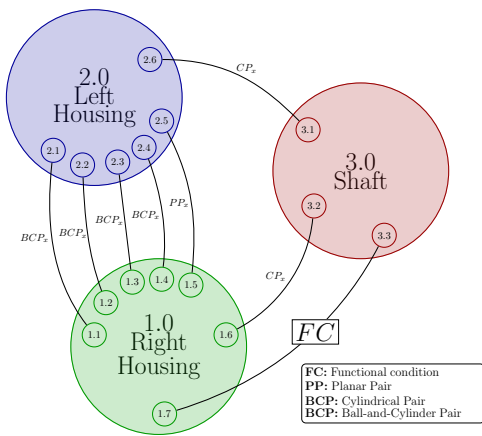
2.0
Left
Housing

2.6

2.5

2.1

2.2

2.3

2.4

$CP_x$

3.0
Shaft

3.1

3.2

3.3

$BCP_x$

$BCP_x$

$BCP_x$

$BCP_x$

$PP_x$

$CP_x$

1.0
Right
Housing

1.1

1.2

1.3

1.4

1.5

1.6

1.7

$FC$

**FC:** Functional condition
**PP:** Planar Pair
**BCP:** Cylindrical Pair
**BCP:** Ball-and-Cylinder Pair